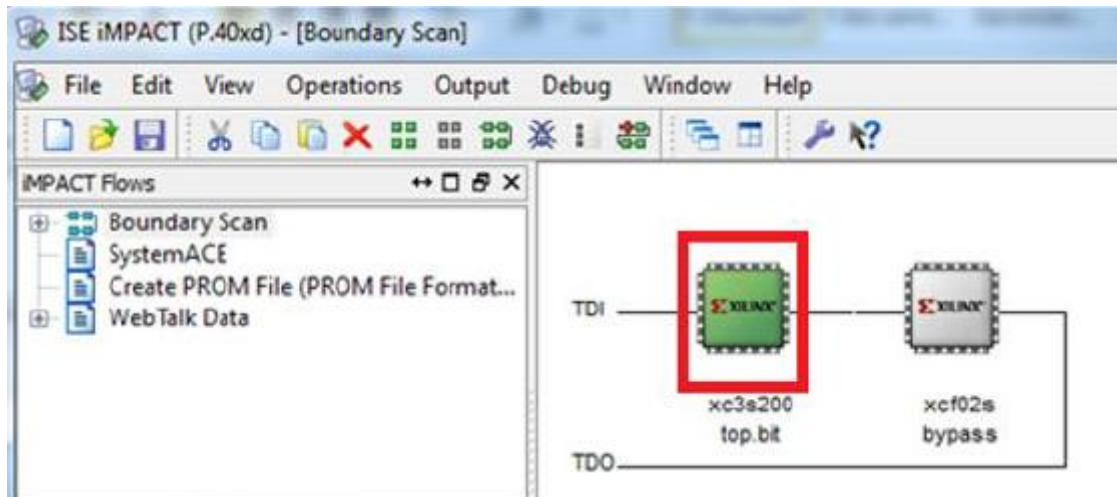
ISE iMPACT (P.40xd) - [Boundary Scan]

File Edit View Operations Output Debug Window Help

iMPACT Flows

Boundary Scan
SystemACE
Create PROM File (PROM File Format...
WebTalk Data

TDI

XILINX

XILINX

xc3s200
top.bit

xcf02s
bypass

TDO